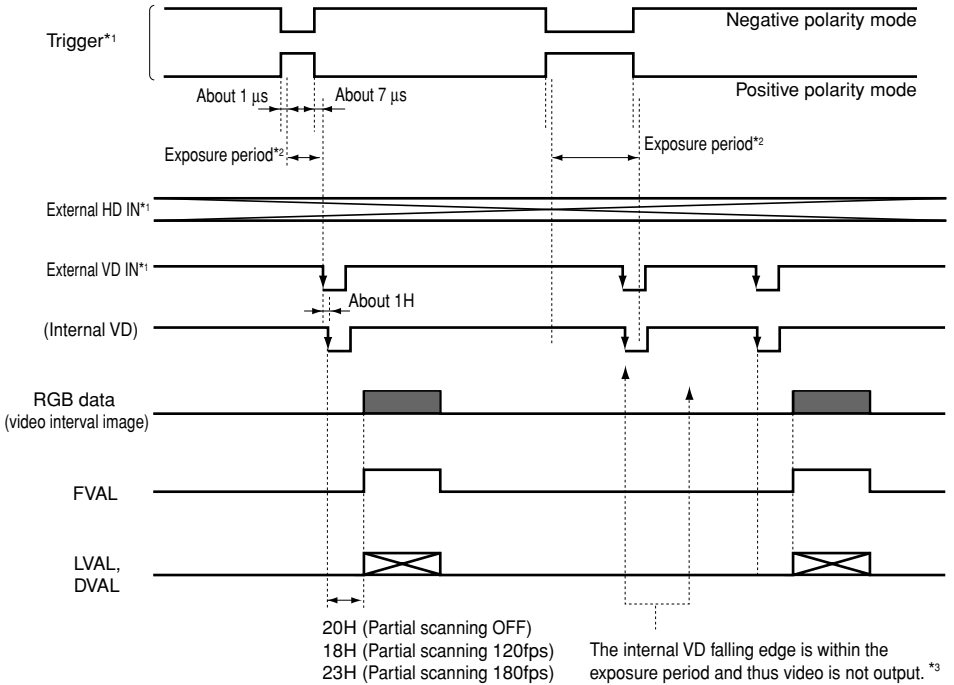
Trigger*1

Negative polarity mode

Positive polarity mode

About 1 µs

About 7 µs

Exposure period*2

Exposure period*2

External HD IN*1

External VD IN*1

About 1H

(Internal VD)

RGB data
(video interval image)

FVAL

LVAL,
DVAL

20H (Partial scanning OFF)
18H (Partial scanning 120fps)
23H (Partial scanning 180fps)

The internal VD falling edge is within the exposure period and thus video is not output. *3